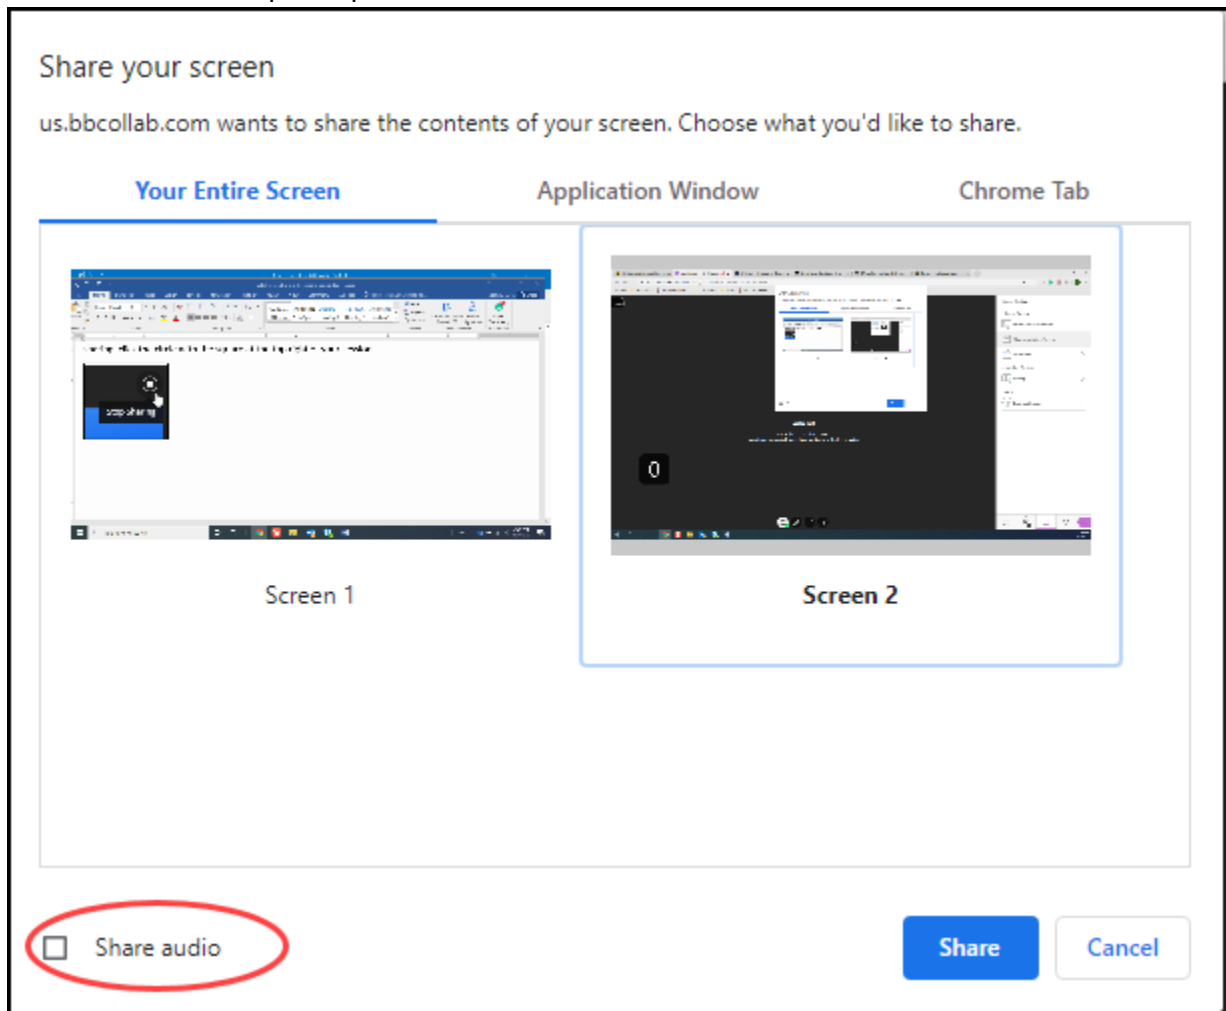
Share your screen

us.bbcollab.com wants to share the contents of your screen. Choose what you'd like to share.

Your Entire Screen

Application Window

Chrome Tab

stop sharing

Screen 1

0

Screen 2

Share audio

Share

Cancel